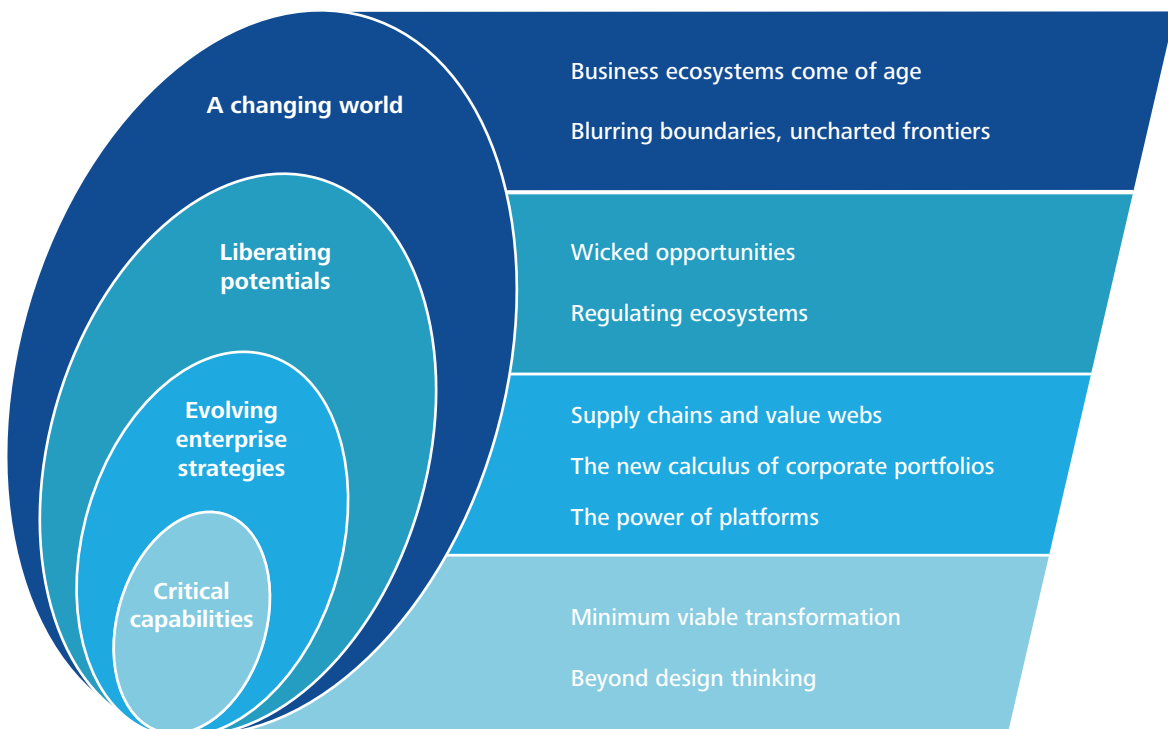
A changing world

Business ecosystems come of age

Blurring boundaries, uncharted frontiers

Liberating potentials

Wicked opportunities

Regulating ecosystems

Evolving enterprise strategies

Supply chains and value webs

The new calculus of corporate portfolios

The power of platforms

Critical capabilities

Minimum viable transformation

Beyond design thinking